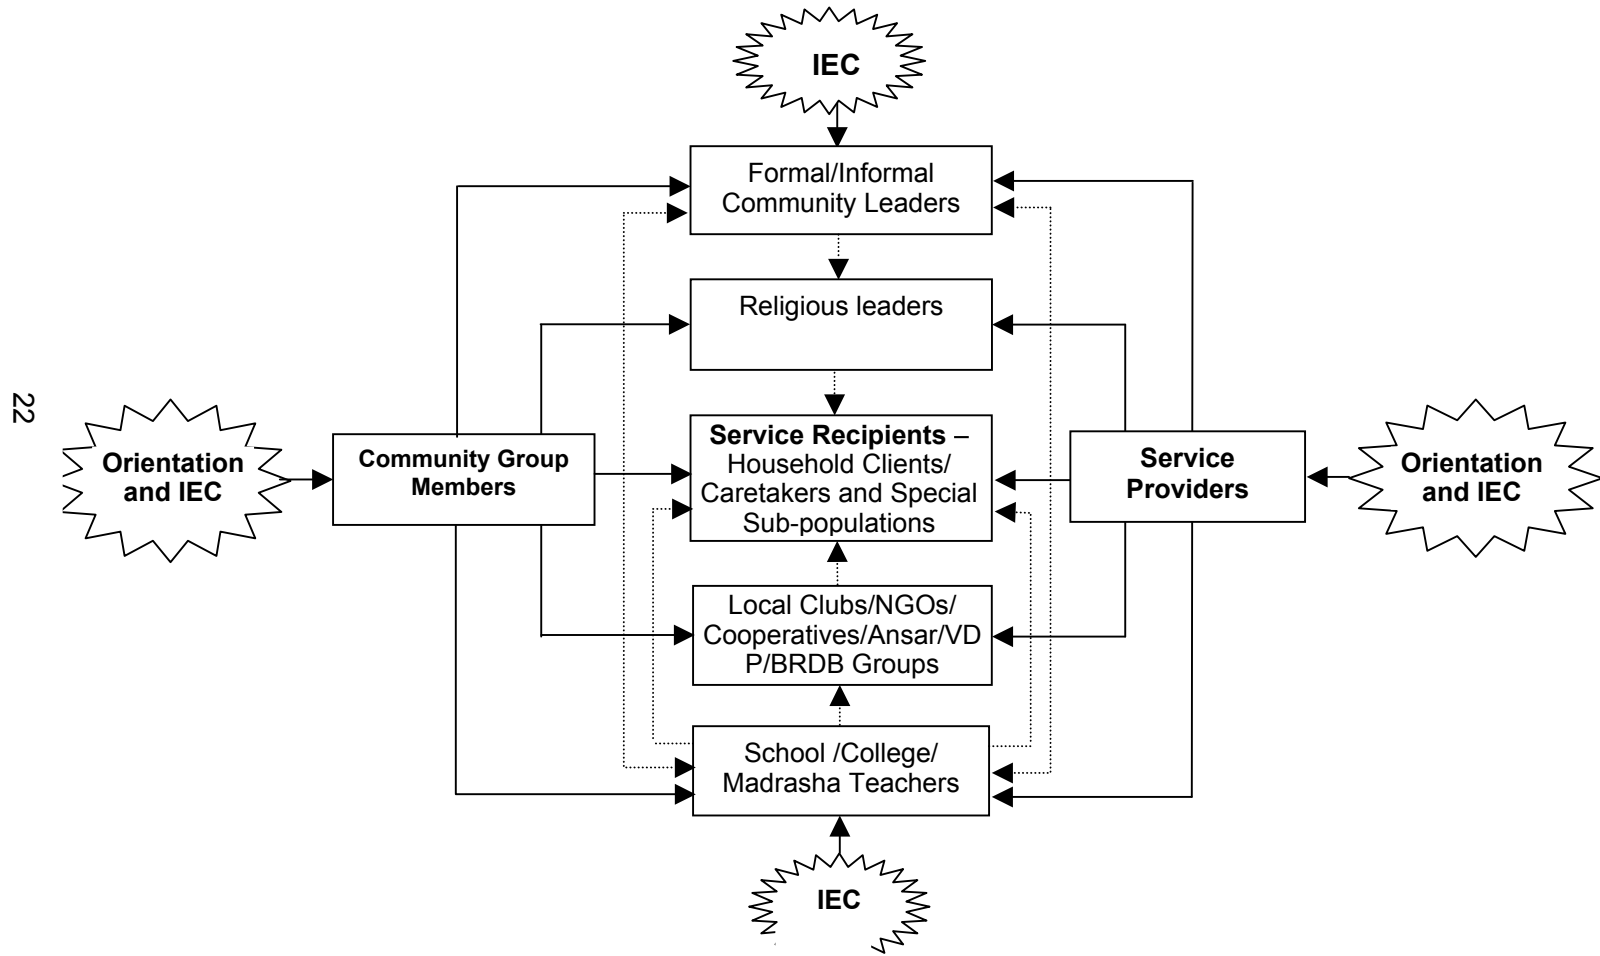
IEC

Formal/Informal Community Leaders

Religious leaders

22

Orientation and IEC

Community Group Members

Service Recipients – Household Clients/ Caretakers and Special Sub-populations

Service Providers

Orientation and IEC

Local Clubs/NGOs/ Cooperatives/Ansar/VDP/BRDB Groups

School /College/ Madrasha Teachers

IEC